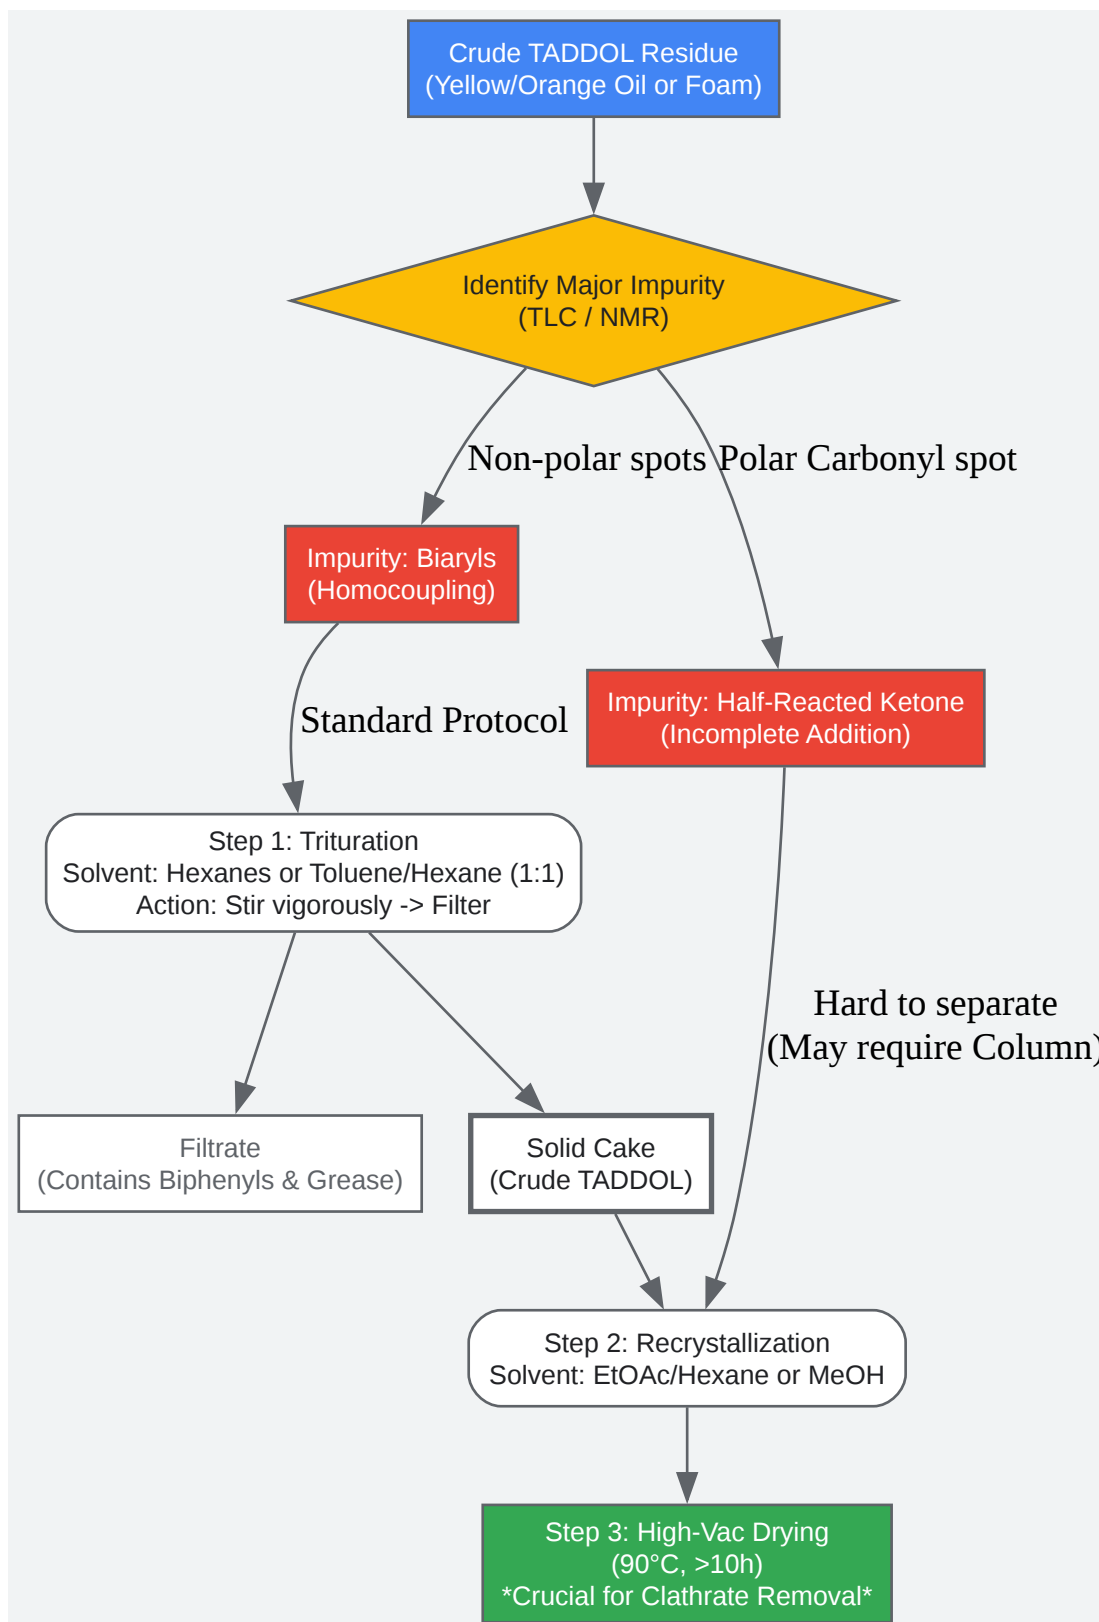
Crude TADDOL Residue
(Yellow/Orange Oil or Foam)

Identify Major Impurity
(TLC / NMR)

Non-polar spots

Polar Carbonyl spot

Impurity: Biaryls
(Homocoupling)

Standard Protocol

Impurity: Half-Reacted Ketone
(Incomplete Addition)

Step 1: Trituration
Solvent: Hexanes or Toluene/Hexane (1:1)
Action: Stir vigorously -> Filter

Hard to separate
(May require Column)

Filtrate
(Contains Biphenyls & Grease)

Solid Cake
(Crude TADDOL)

Step 2: Recrystallization
Solvent: EtOAc/Hexane or MeOH

Step 3: High-Vac Drying
(90°C, >10h)
*Crucial for Clathrate Removal*